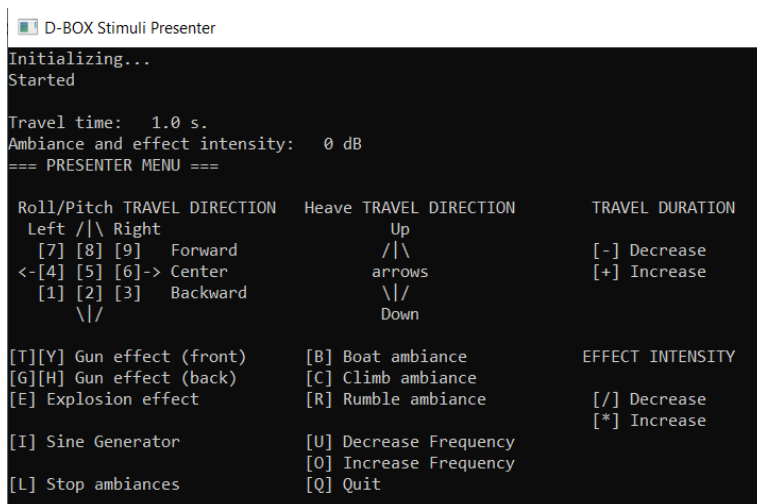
D-BOX Stimuli Presenter

Initializing...
Started

Travel time: 1.0 s.
Ambiance and effect intensity: 0 dB
=== PRESENTER MENU ===

| Roll/Pitch TRAVEL DIRECTION | Heave TRAVEL DIRECTION | TRAVEL DURATION |
|---|---|---|
| Left /|\ Right | Up | |
| [7] [8] [9] Forward | /|\ | [-] Decrease |
| <-[4] [5] [6]-> Center | arrows | [+] Increase |
| [1] [2] [3] Backward | \|/ | |
| \|/ | Down | |

| | | |
|---|---|---|
| [T][Y] Gun effect (front) | [B] Boat ambiance | EFFECT INTENSITY |
| [G][H] Gun effect (back) | [C] Climb ambiance | |
| [E] Explosion effect | [R] Rumble ambiance | [/] Decrease |
| | | [*] Increase |
| [I] Sine Generator | [U] Decrease Frequency | |
| | [O] Increase Frequency | |
| [L] Stop ambiances | [Q] Quit | |